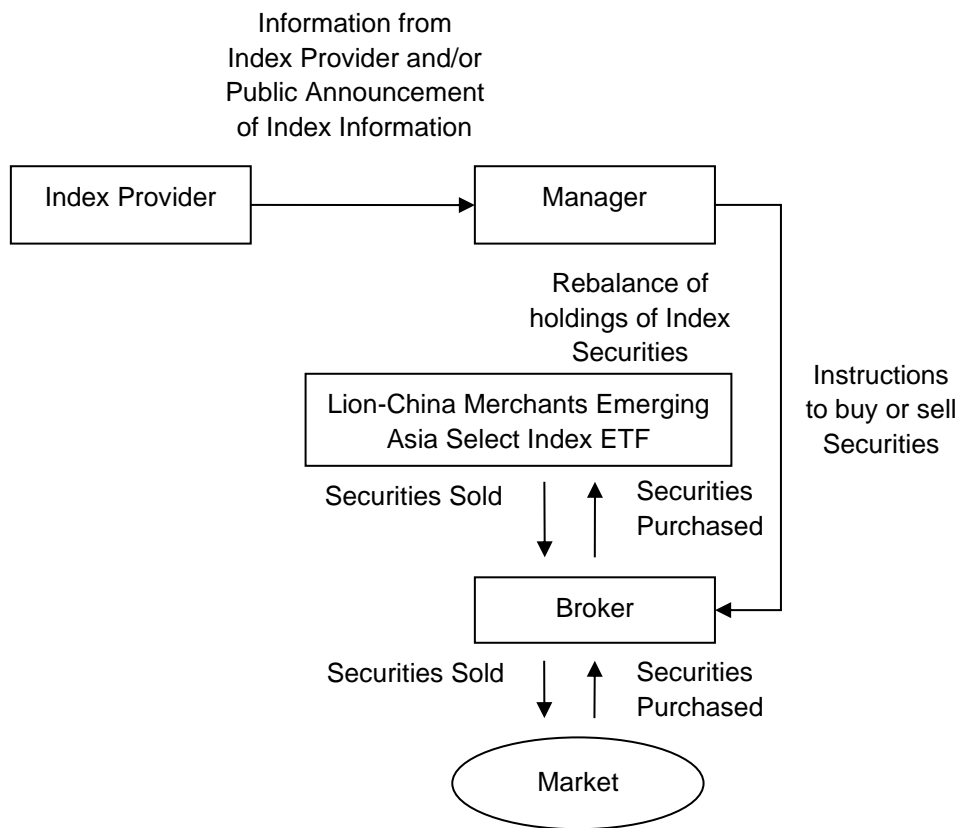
Information from Index Provider and/or Public Announcement of Index Information

Index Provider

Manager

Rebalance of holdings of Index Securities

Instructions to buy or sell Securities

Lion-China Merchants Emerging Asia Select Index ETF

Securities Sold

Securities Purchased

Broker

Securities Sold

Securities Purchased

Market